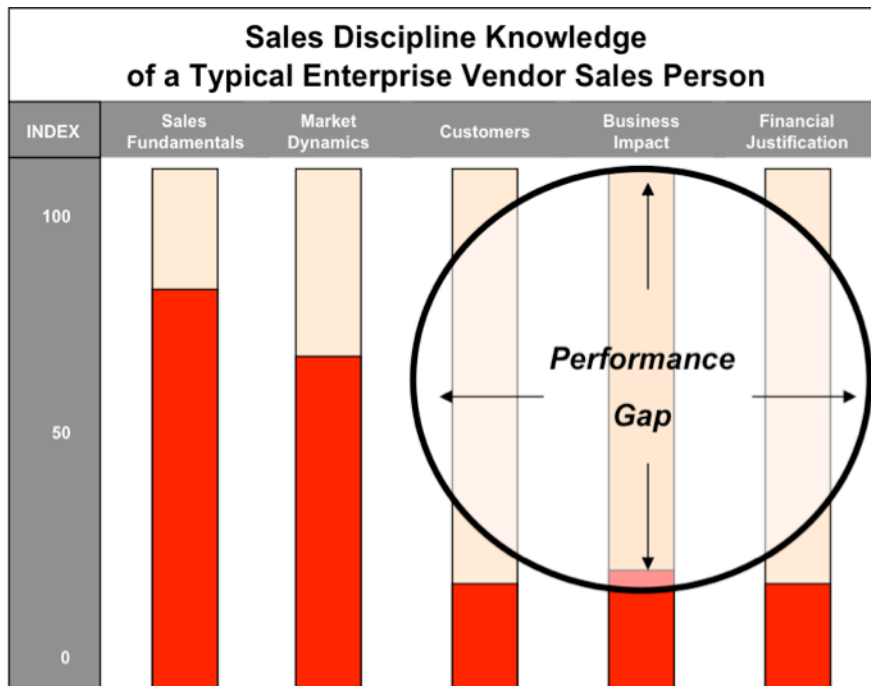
Sales Discipline Knowledge of a Typical Enterprise Vendor Sales Person

| INDEX | Sales Fundamentals | Market Dynamics | Customers | Business Impact | Financial Justification |
|---|---|---|---|---|---|

100

50

0

Performance Gap